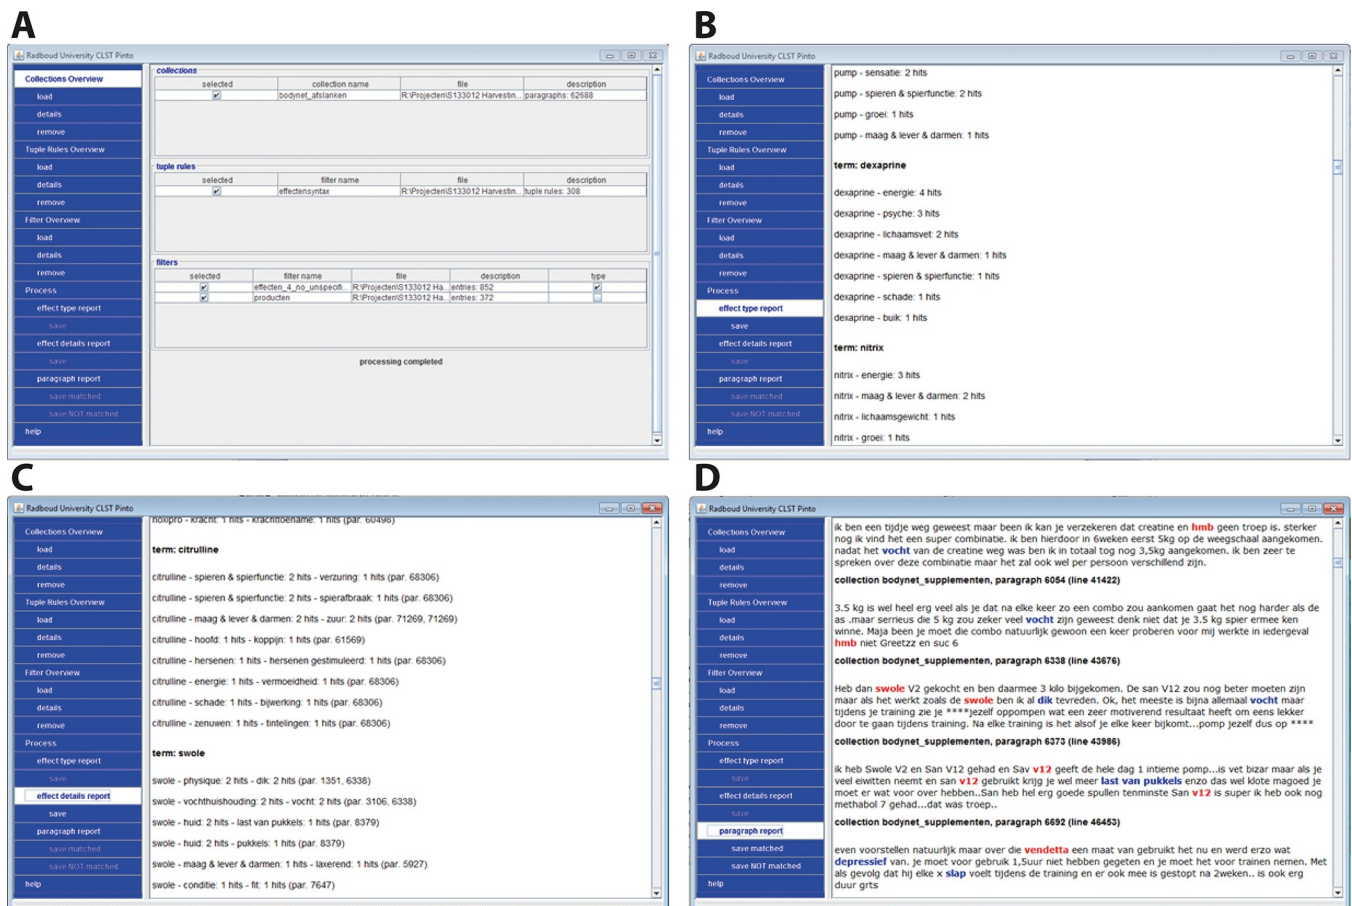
A

Radboud University CLST Pinto

Collections Overview
load
details
remove
Tuple Rules Overview
load
details
remove
Filter Overview
load
details
remove
Process
effect type report
save
effect details report
save
paragraph report
save matched
save NOT matched
help

collections

| selected | collection name | file | description |
|---|---|---|---|
| ☑ | bodynet_afslanken | R:\Projecten\S133012 Harvestin... | paragraphs: 62688 |

tuple rules

| selected | filter name | file | description |
|---|---|---|---|
| ☑ | effectensyntax | R:\Projecten\S133012 Harvestin... | tuple rules: 308 |

filters

| selected | filter name | file | description | type |
|---|---|---|---|---|
| ☑ | effecten_4_no_unspecifi... | R:\Projecten\S133012 Ha... | entries: 852 | ☑ |
| ☑ | producten | R:\Projecten\S133012 Ha... | entries: 372 | ☐ |

processing completed

B

Radboud University CLST Pinto

Collections Overview
load
details
remove
Tuple Rules Overview
load
details
remove
Filter Overview
load
details
remove
Process
effect type report
save
effect details report
save
paragraph report
save matched
save NOT matched
help

pump - sensatie: 2 hits
pump - spieren & spierfunctie: 2 hits
pump - groei: 1 hits
pump - maag & lever & darmen: 1 hits

term: dexaprine

dexaprine - energie: 4 hits
dexaprine - psyche: 3 hits
dexaprine - lichaamsvet: 2 hits
dexaprine - maag & lever & darmen: 1 hits
dexaprine - spieren & spierfunctie: 1 hits
dexaprine - schade: 1 hits
dexaprine - buik: 1 hits

term: nitrix

nitrix - energie: 3 hits
nitrix - maag & lever & darmen: 2 hits
nitrix - lichaamsgewicht: 1 hits
nitrix - groei: 1 hits

C

Radboud University CLST Pinto

Collections Overview
load
details
remove
Tuple Rules Overview
load
details
remove
Filter Overview
load
details
remove
Process
effect type report
save
effect details report
save
paragraph report
save matched
save NOT matched
help

noxipro - kracht: 1 hits - krachttoename: 1 hits (par. 60498)

term: citrulline

citrulline - spieren & spierfunctie: 2 hits - verzuring: 1 hits (par. 68306)
citrulline - spieren & spierfunctie: 2 hits - spierafbraak: 1 hits (par. 68306)
citrulline - maag & lever & darmen: 2 hits - zuur: 2 hits (par. 71269, 71269)
citrulline - hoofd: 1 hits - koppijn: 1 hits (par. 61569)
citrulline - hersenen: 1 hits - hersenen gestimuleerd: 1 hits (par. 68306)
citrulline - energie: 1 hits - vermoeidheid: 1 hits (par. 68306)
citrulline - schade: 1 hits - bijwerking: 1 hits (par. 68306)
citrulline - zenuwen: 1 hits - tintelingen: 1 hits (par. 68306)

term: swole

swole - physique: 2 hits - dik: 2 hits (par. 1351, 6338)
swole - vochthuishouding: 2 hits - vocht: 2 hits (par. 3106, 6338)
swole - huid: 2 hits - last van pukkels: 1 hits (par. 8379)
swole - huid: 2 hits - pukkels: 1 hits (par. 8379)
swole - maag & lever & darmen: 1 hits - laxerend: 1 hits (par. 5927)
swole - conditie: 1 hits - fit: 1 hits (par. 7647)

D

Radboud University CLST Pinto

Collections Overview
load
details
remove
Tuple Rules Overview
load
details
remove
Filter Overview
load
details
remove
Process
effect type report
save
effect details report
save
paragraph report
save matched
save NOT matched
help

ik ben een tijdje weg geweest maar been ik kan je verzekeren dat creatine en hmb geen troep is. sterker nog ik vind het een super combinatie. ik ben hierdoor in 6weken eerst 5kg op de weegschaal aangekomen. nadat het vocht van de creatine weg was ben ik in totaal tog nog 3,5kg aangekomen. ik ben zeer te spreken over deze combinatie maar het zal ook wel per persoon verschillend zijn.
collection bodynet_supplementen, paragraph 6054 (line 41422)

3.5 kg is wel heel erg veel als je dat na elke keer zo een combo zou aankomen gaat het nog harder als de as .maar serrieus die 5 kg zou zeker veel vocht zijn geweest denk niet dat je 3.5 kg spier ermee ken winne. Maja been je moet die combo natuurlijk gewoon een keer proberen voor mij werkte in ledergeval hmb niet Greetzz en suc 6
collection bodynet_supplementen, paragraph 6338 (line 43676)

Heb dan swole V2 gekocht en ben daarmee 3 kilo bijgekomen. De san V12 zou nog beter moeten zijn maar als het werkt zoals de swole ben ik al dik tevreden. Ok, het meeste is bijna allemaal vocht maar tijdens je training zie je ****jezelf oppompen wat een zeer motiverend resultaat heeft om eens lekker door te gaan tijdens training. Na elke training is het alsof je elke keer bijkomt...pomp jezelf dus op ****
collection bodynet_supplementen, paragraph 6373 (line 43986)

ik heb Swole V2 en San V12 gehad en Sav v12 geeft de hele dag 1 intieme pomp...is vet bizar maar als je veel eiwitten neemt en san v12 gebruikt krijg je wel meer last van pukkels enzo das wel klote magoed je moet er wat voor over hebben..San heb hel erg goede spullen tenminste San v12 is super ik heb ook nog methabol 7 gehad...dat was troep..
collection bodynet_supplementen, paragraph 6692 (line 46453)

even voorstellen natuurlijk maar over die vendetta een maat van gebruikt het nu en werd erzo wat depressief van. je moet voor gebruik 1,5uur niet hebben gegeten en je moet het voor trainen nemen. Met als gevolg dat hij elke x slap voelt tijdens de training en er ook mee is gestopt na 2weken.. is ook erg duur grts